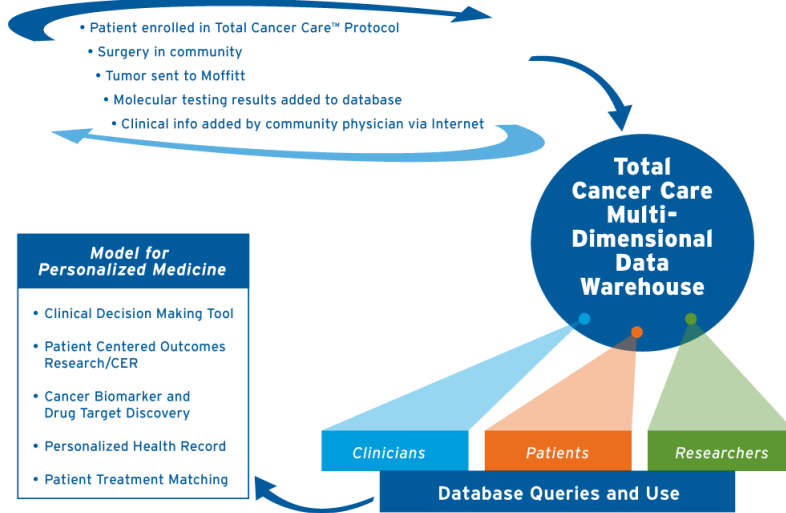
• Patient enrolled in Total Cancer Care™ Protocol

• Surgery in community

• Tumor sent to Moffitt

• Molecular testing results added to database

• Clinical info added by community physician via Internet

Total Cancer Care Multi-Dimensional Data Warehouse

Model for Personalized Medicine

• Clinical Decision Making Tool

• Patient Centered Outcomes Research/CER

• Cancer Biomarker and Drug Target Discovery

• Personalized Health Record

• Patient Treatment Matching

Clinicians

Patients

Researchers

Database Queries and Use